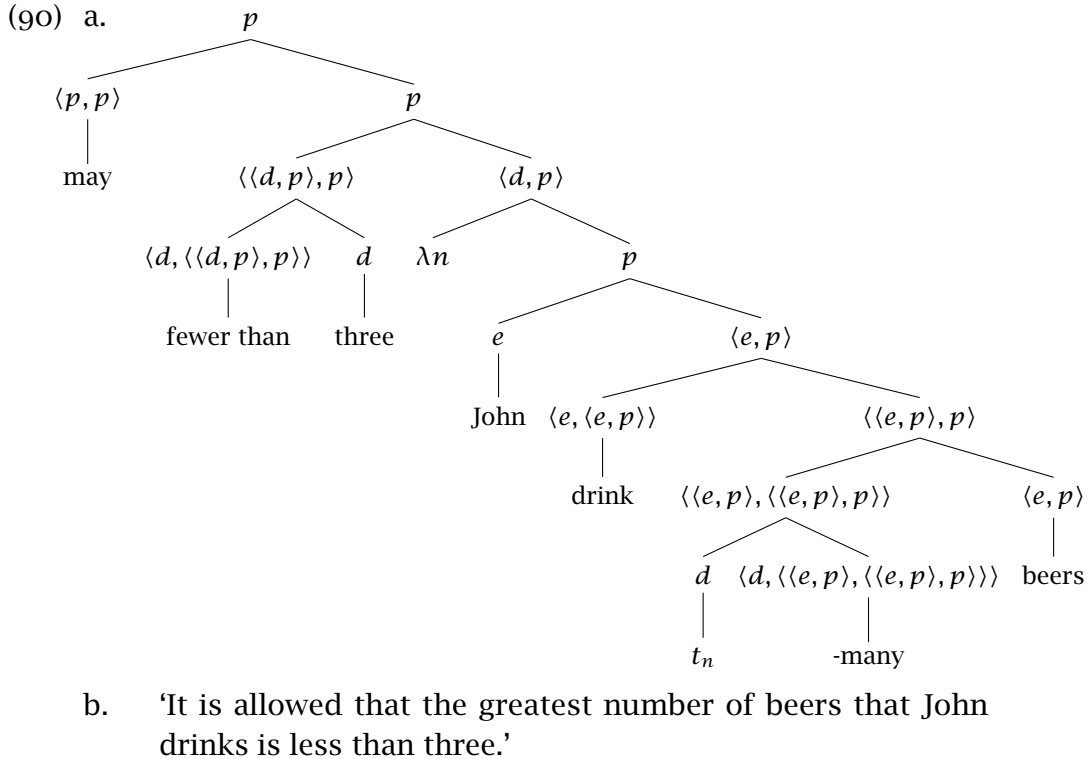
(90) a.

$p$

$\langle p, p\rangle$ $p$

may $\langle\langle d, p\rangle, p\rangle$ $\langle d, p\rangle$

$\langle d, \langle\langle d, p\rangle, p\rangle\rangle$ $d$ $\lambda n$ $p$

fewer than three $e$ $\langle e, p\rangle$

John $\langle e, \langle e, p\rangle\rangle$ $\langle\langle e, p\rangle, p\rangle$

drink $\langle\langle e, p\rangle, \langle\langle e, p\rangle, p\rangle\rangle$ $\langle e, p\rangle$

$d$ $\langle d, \langle\langle e, p\rangle, \langle\langle e, p\rangle, p\rangle\rangle\rangle$ beers

$t_n$ -many

b. 'It is allowed that the greatest number of beers that John drinks is less than three.'